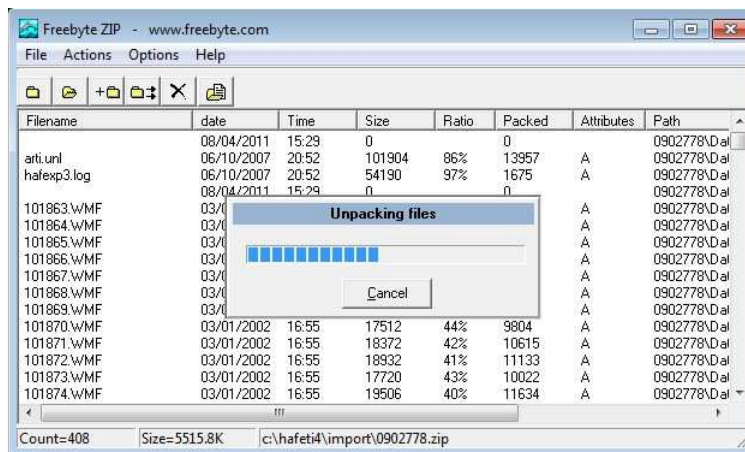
Freebyte ZIP - www.freebyte.com

File Actions Options Help

| Filename | date | Time | Size | Ratio | Packed | Attributes | Path |
|---|---|---|---|---|---|---|---|
| | 08/04/2011 | 15:29 | 0 | | 0 | | 0902778\Da |
| arti.unl | 06/10/2007 | 20:52 | 101904 | 86% | 13957 | A | 0902778\Da |
| hafexp3.log | 06/10/2007 | 20:52 | 54190 | 97% | 1675 | A | 0902778\Da |
| | 08/04/2011 | 15:29 | 0 | | 0 | | 0902778\Da |
| 101863.WMF | 03/( | | | | | A | 0902778\Da |
| 101864.WMF | 03/( | | | | | A | 0902778\Da |
| 101865.WMF | 03/( | | | | | A | 0902778\Da |
| 101866.WMF | 03/( | | | | | A | 0902778\Da |
| 101867.WMF | 03/( | | | | | A | 0902778\Da |
| 101868.WMF | 03/( | | | | | A | 0902778\Da |
| 101869.WMF | 03/( | | | | | A | 0902778\Da |
| 101870.WMF | 03/01/2002 | 16:55 | 17512 | 44% | 9804 | A | 0902778\Da |
| 101871.WMF | 03/01/2002 | 16:55 | 18372 | 42% | 10615 | A | 0902778\Da |
| 101872.WMF | 03/01/2002 | 16:55 | 18932 | 41% | 11133 | A | 0902778\Da |
| 101873.WMF | 03/01/2002 | 16:55 | 17720 | 43% | 10022 | A | 0902778\Da |
| 101874.WMF | 03/01/2002 | 16:55 | 19506 | 40% | 11634 | A | 0902778\Da |

Unpacking files

Cancel

Count=408 Size=5515.8K c:\hafeti4\import\0902778.zip